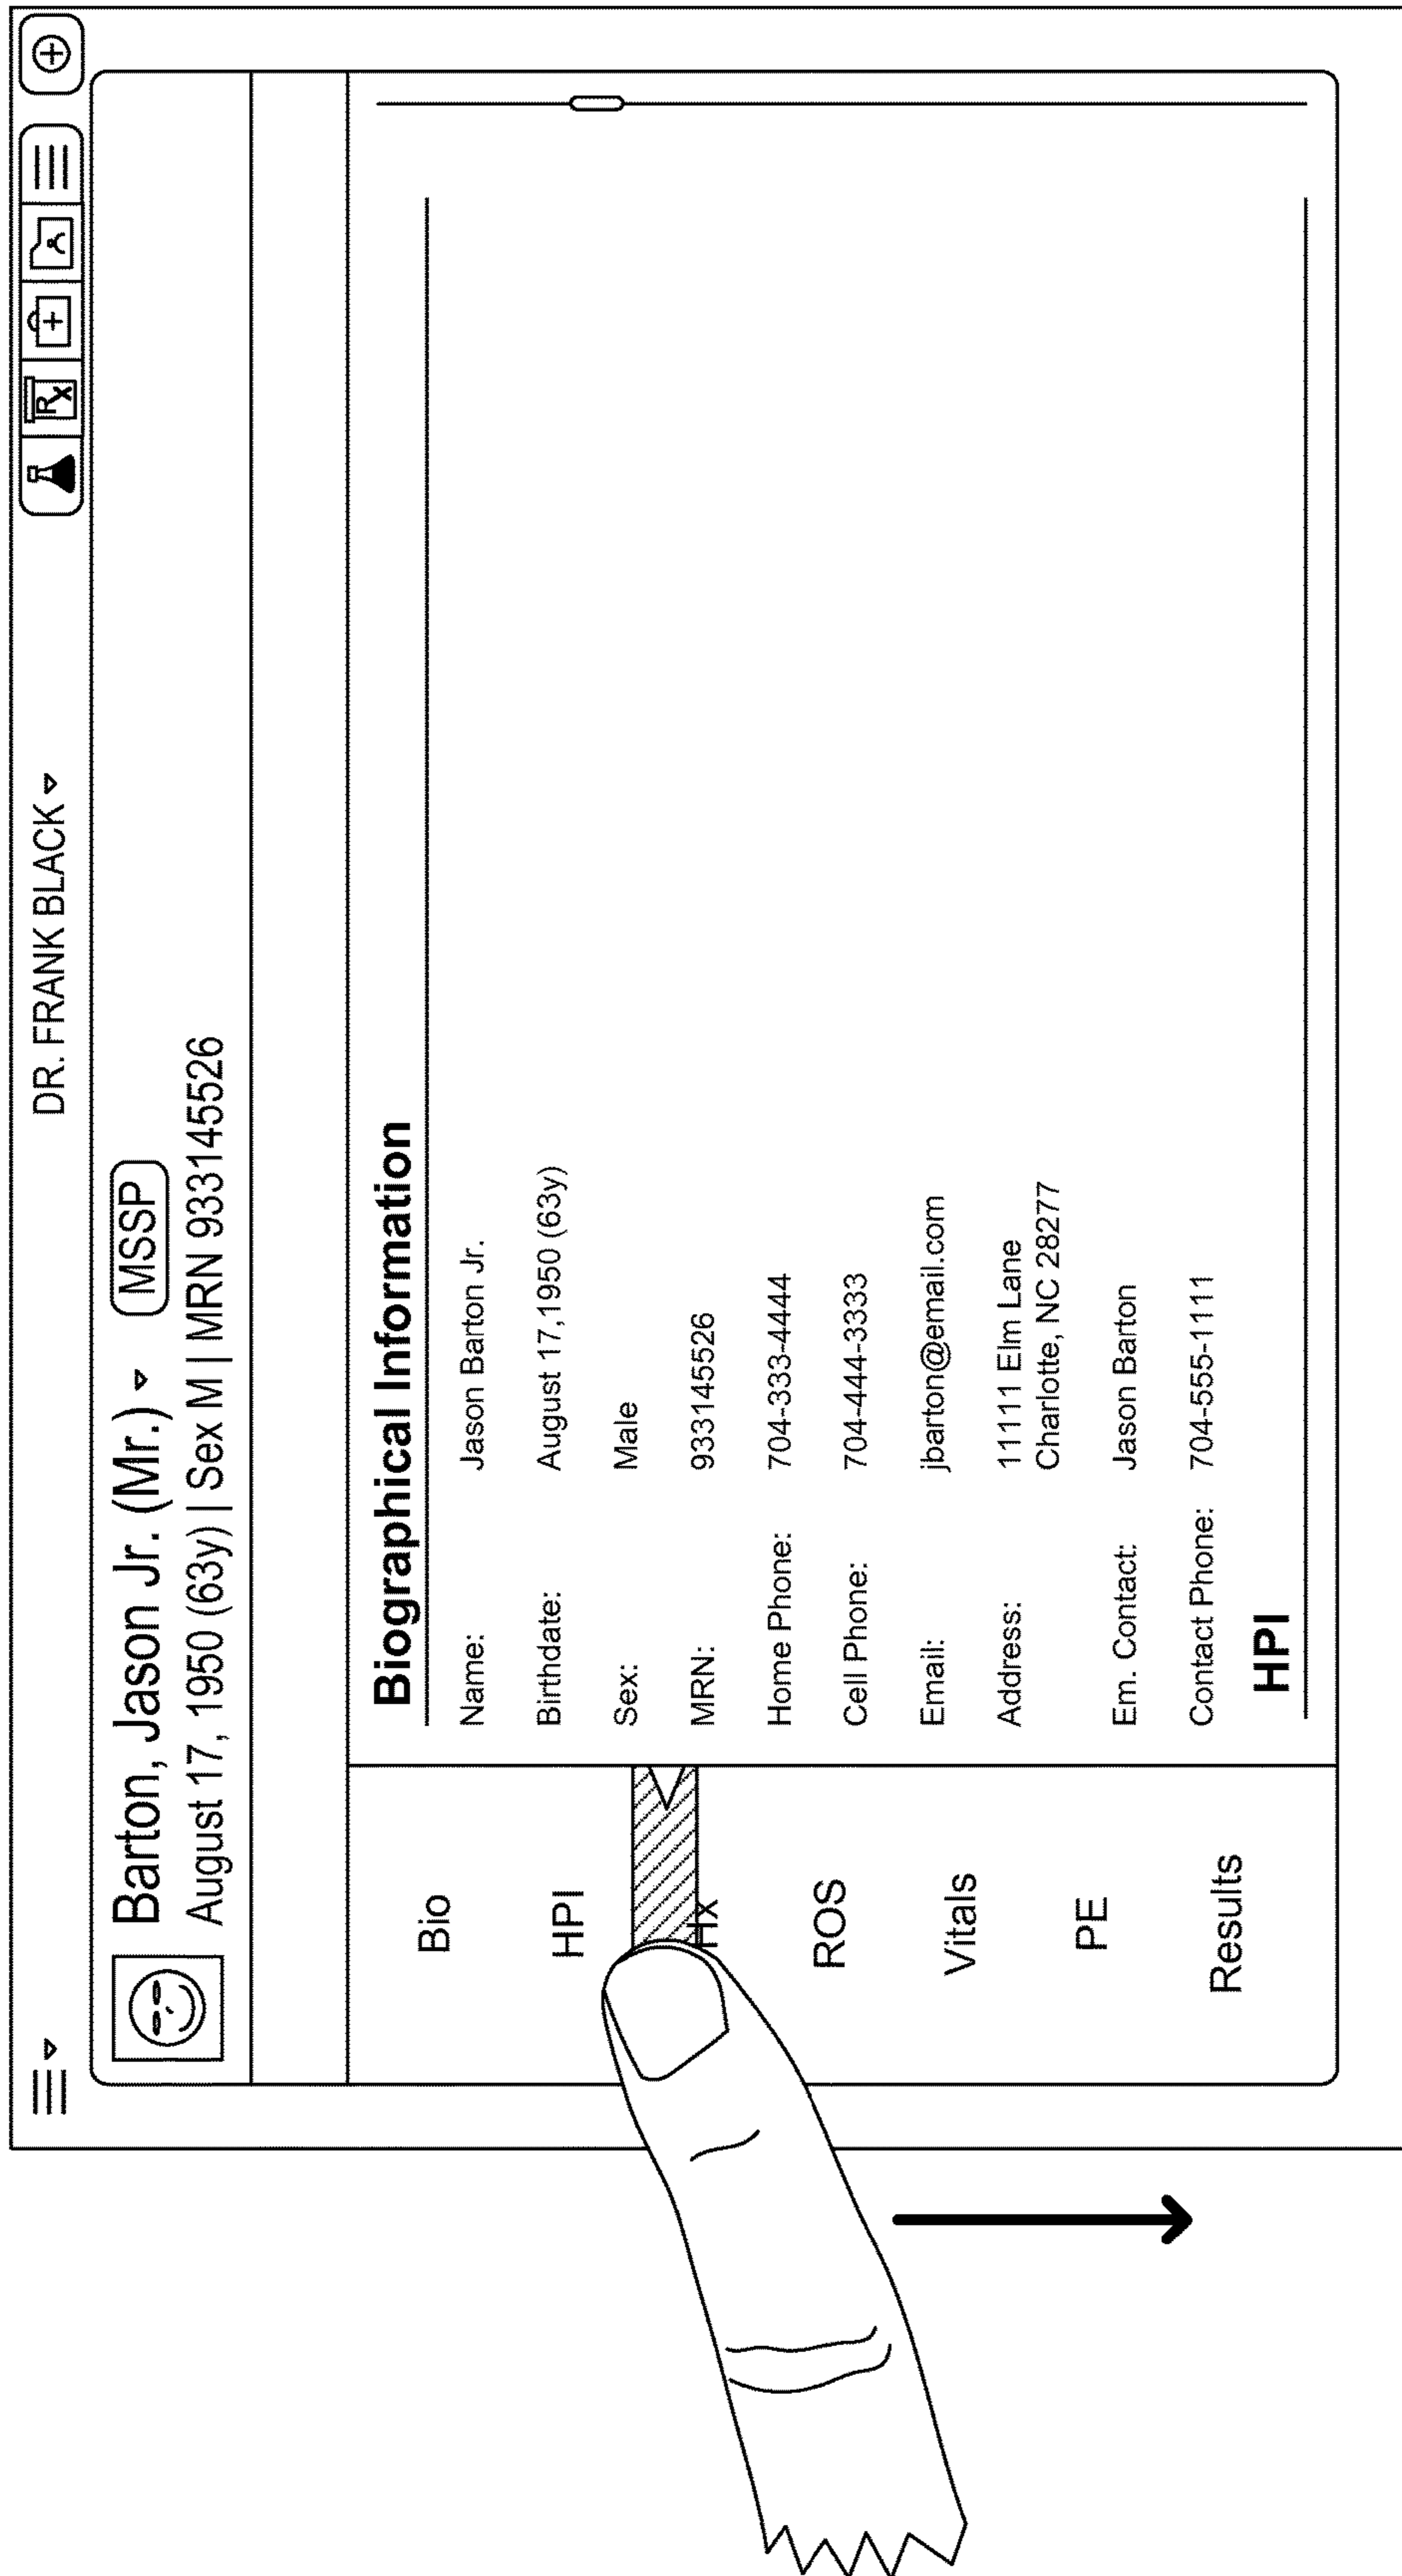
DR. FRANK BLACK

Barton, Jason Jr. (Mr.) MSSP
August 17, 1950 (63y) | Sex M | MRN 933145526

Bio
HPI
Hx
ROS
Vitals
PE
Results

Biographical Information

| | |
|---|---|
| Name: | Jason Barton Jr. |
| Birthdate: | August 17,1950 (63y) |
| Sex: | Male |
| MRN: | 933145526 |
| Home Phone: | 704-333-4444 |
| Cell Phone: | 704-444-3333 |
| Email: | jbarton@email.com |
| Address: | 11111 Elm Lane Charlotte, NC 28277 |
| Em. Contact: | Jason Barton |
| Contact Phone: | 704-555-1111 |

HPI